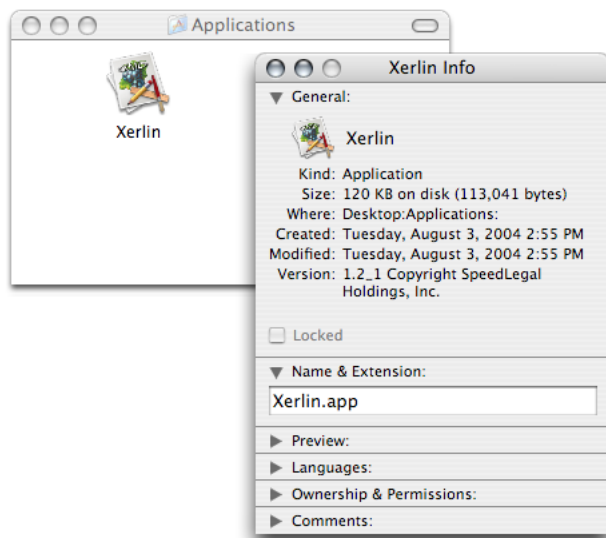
Applications

Xerlin

Xerlin Info

General:

Xerlin

Kind: Application
Size: 120 KB on disk (113,041 bytes)
Where: Desktop:Applications:
Created: Tuesday, August 3, 2004 2:55 PM
Modified: Tuesday, August 3, 2004 2:55 PM
Version: 1.2_1 Copyright SpeedLegal Holdings, Inc.

Locked

Name & Extension:

Xerlin.app

Preview:

Languages:

Ownership & Permissions:

Comments: